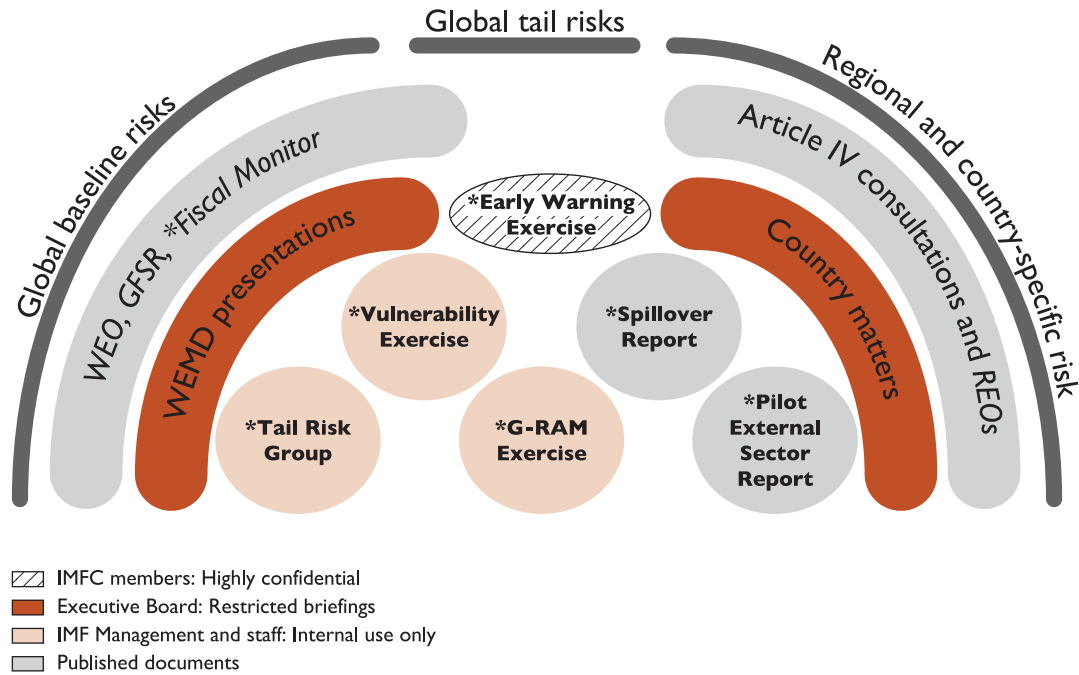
Global tail risks

Global baseline risks

Regional and country-specific risk

WEO, GFSR, *Fiscal Monitor

Article IV consultations and REOs

WEMD presentations

*Early Warning Exercise

Country matters

*Vulnerability Exercise

*Spillover Report

*Tail Risk Group

*G-RAM Exercise

*Pilot External Sector Report

IMFC members: Highly confidential
Executive Board: Restricted briefings
IMF Management and staff: Internal use only
Published documents